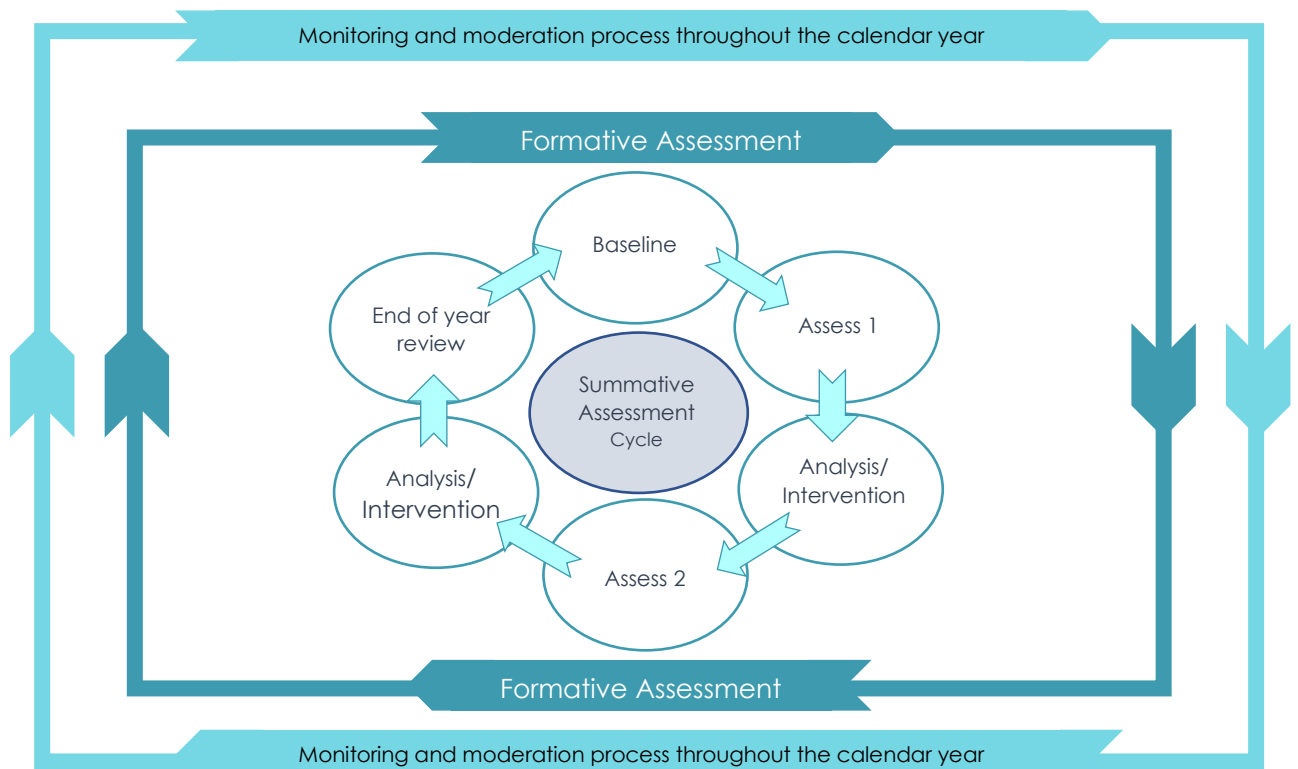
Monitoring and moderation process throughout the calendar year

Formative Assessment

Baseline

Assess 1

Analysis/
Intervention

Assess 2

Analysis/
Intervention

End of year
review

Summative
Assessment
Cycle

Formative Assessment

Monitoring and moderation process throughout the calendar year